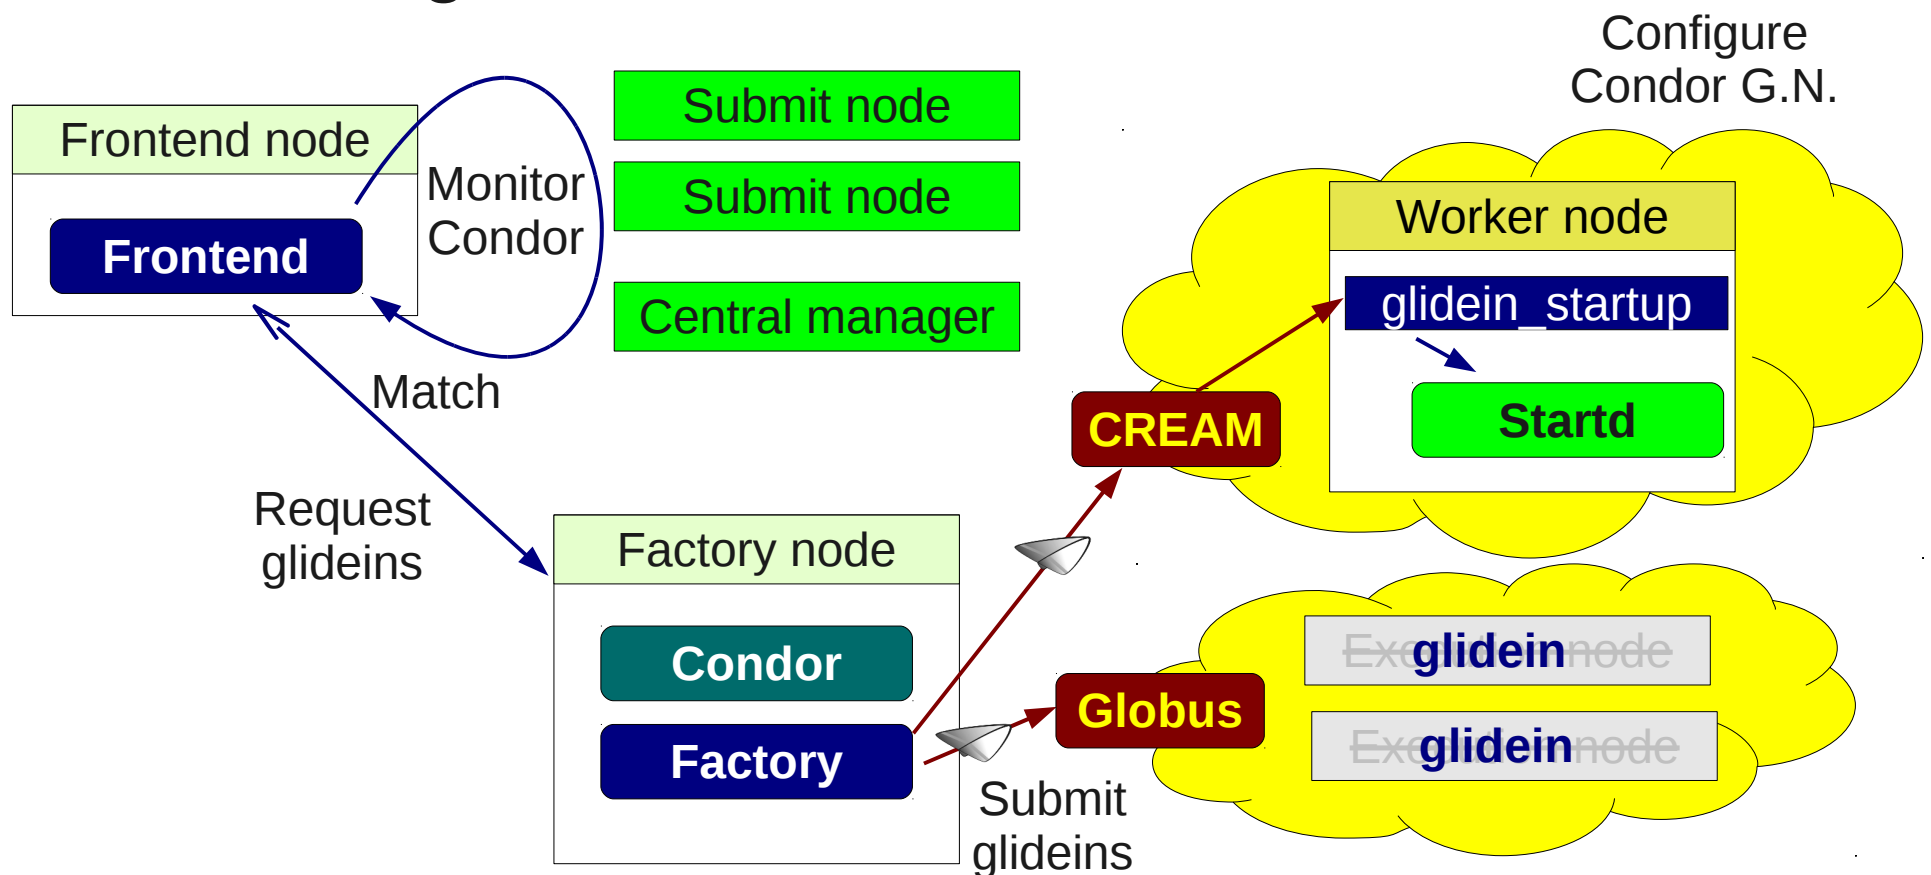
Configure Condor G.N.

Frontend node

Frontend

Monitor Condor

Submit node

Submit node

Central manager

Worker node

glidein_startup

Startd

Match

CREAM

Request glideins

Factory node

Condor

Factory

Exe glidein node

Exe glidein node

Globus

Submit glideins